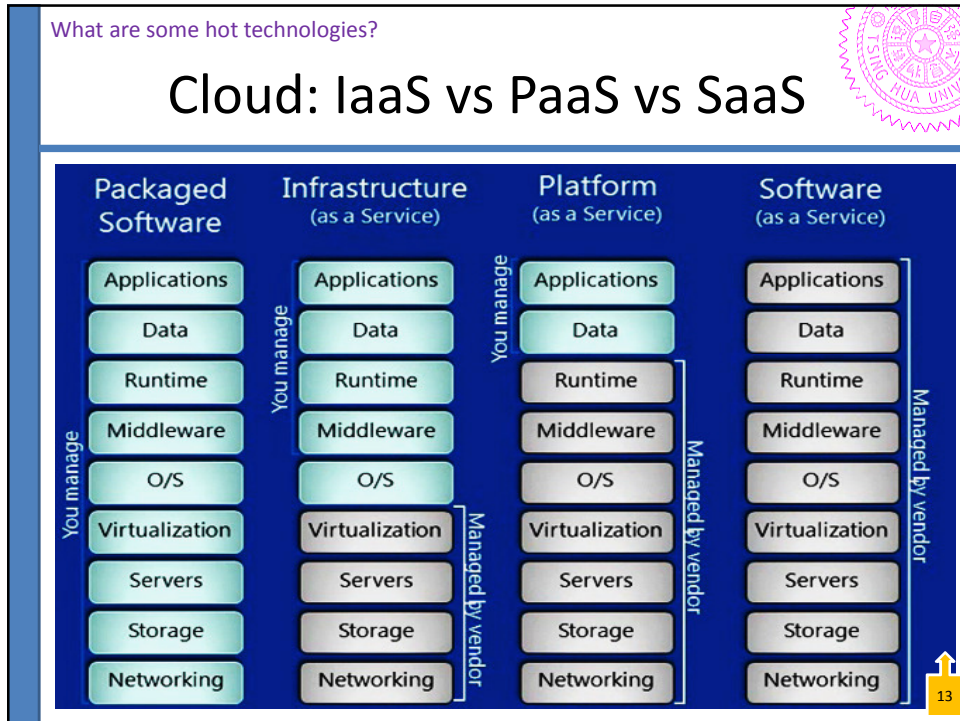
What are some hot technologies?

Cloud: IaaS vs PaaS vs SaaS

TSING HUA UNI

Packaged Software

You manage

Applications
Data
Runtime
Middleware
O/S
Virtualization
Servers
Storage
Networking

Infrastructure (as a Service)

You manage

Applications
Data
Runtime
Middleware
O/S
Virtualization
Servers
Storage
Networking

Managed by vendor

Platform (as a Service)

You manage

Applications
Data
Runtime
Middleware
O/S
Virtualization
Servers
Storage
Networking

Managed by vendor

Software (as a Service)

Applications
Data
Runtime
Middleware
O/S
Virtualization
Servers
Storage
Networking

Managed by vendor

13